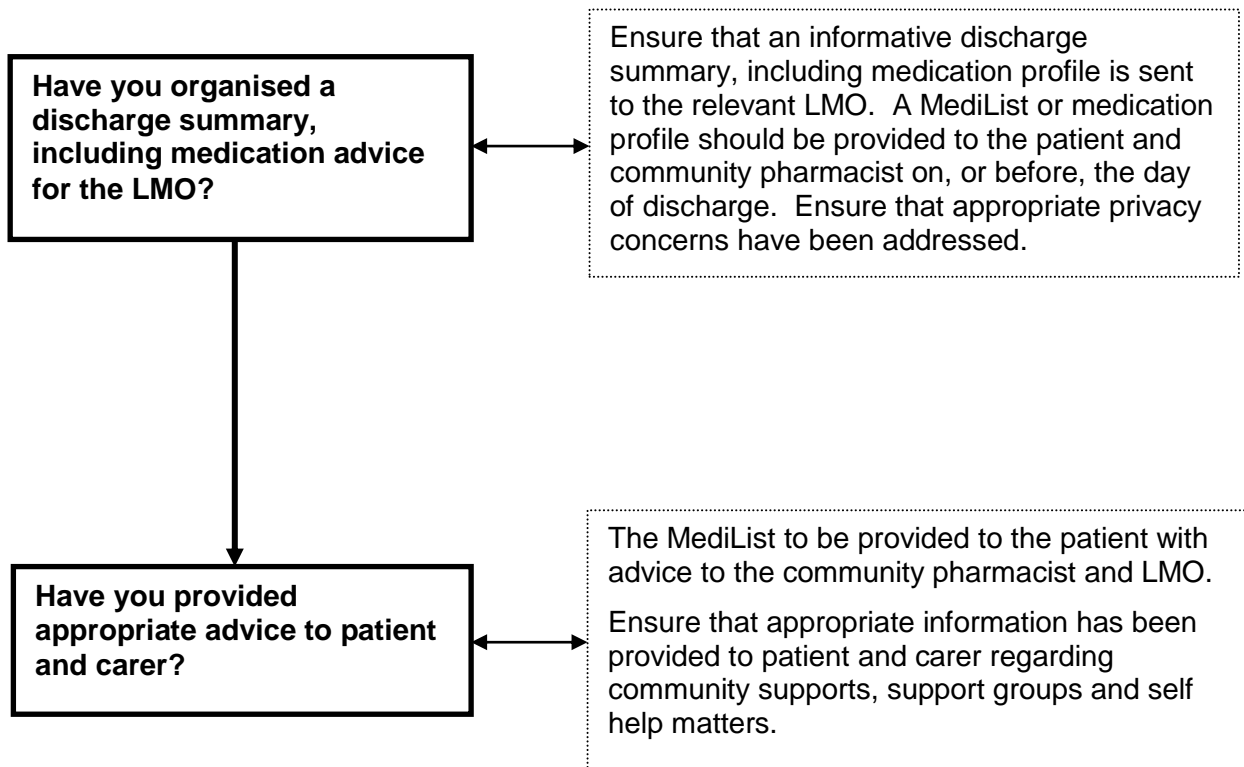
Have you organised a discharge summary, including medication advice for the LMO?

Ensure that an informative discharge summary, including medication profile is sent to the relevant LMO. A MediList or medication profile should be provided to the patient and community pharmacist on, or before, the day of discharge. Ensure that appropriate privacy concerns have been addressed.

Have you provided appropriate advice to patient and carer?

The MediList to be provided to the patient with advice to the community pharmacist and LMO.

Ensure that appropriate information has been provided to patient and carer regarding community supports, support groups and self help matters.